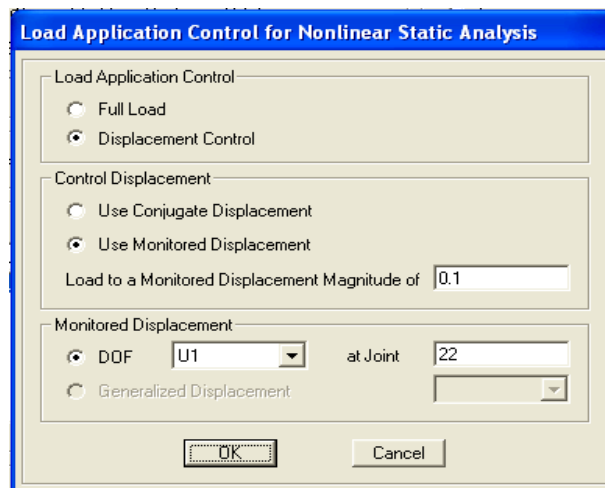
Load Application Control for Nonlinear Static Analysis

Load Application Control

Full Load

Displacement Control

Control Displacement

Use Conjugate Displacement

Use Monitored Displacement

Load to a Monitored Displacement Magnitude of 0.1

Monitored Displacement

DOF U1 at Joint 22

Generalized Displacement

OK Cancel